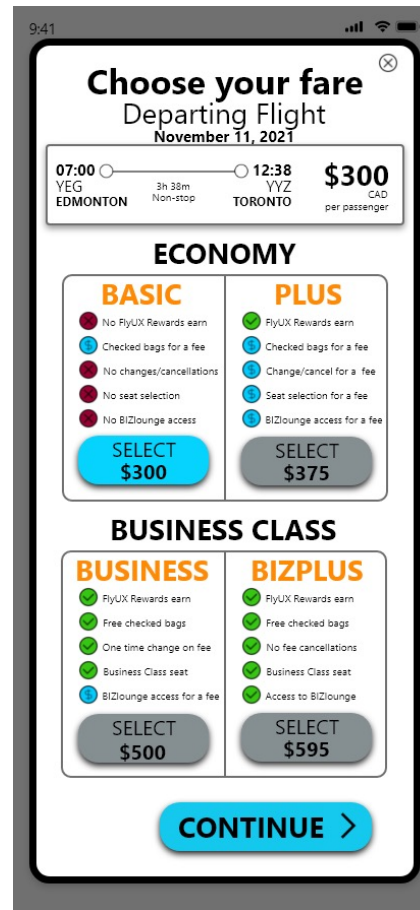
9:41

Choose your fare
Departing Flight
November 11, 2021

07:00
YEG
EDMONTON
3h 38m
Non-stop
12:38
YYZ
TORONTO
$300
CAD
per passenger

ECONOMY

| BASIC | PLUS |
|---|---|
| No FlyUX Rewards earn | FlyUX Rewards earn |
| Checked bags for a fee | Checked bags for a fee |
| No changes/cancellations | Change/cancel for a fee |
| No seat selection | Seat selection for a fee |
| No BIZlounge access | BIZlounge access for a fee |
| SELECT $300 | SELECT $375 |

BUSINESS CLASS

| BUSINESS | BIZPLUS |
|---|---|
| FlyUX Rewards earn | FlyUX Rewards earn |
| Free checked bags | Free checked bags |
| One time change on fee | No fee cancellations |
| Business Class seat | Business Class seat |
| BIZlounge access for a fee | Access to BIZlounge |
| SELECT $500 | SELECT $595 |

CONTINUE >